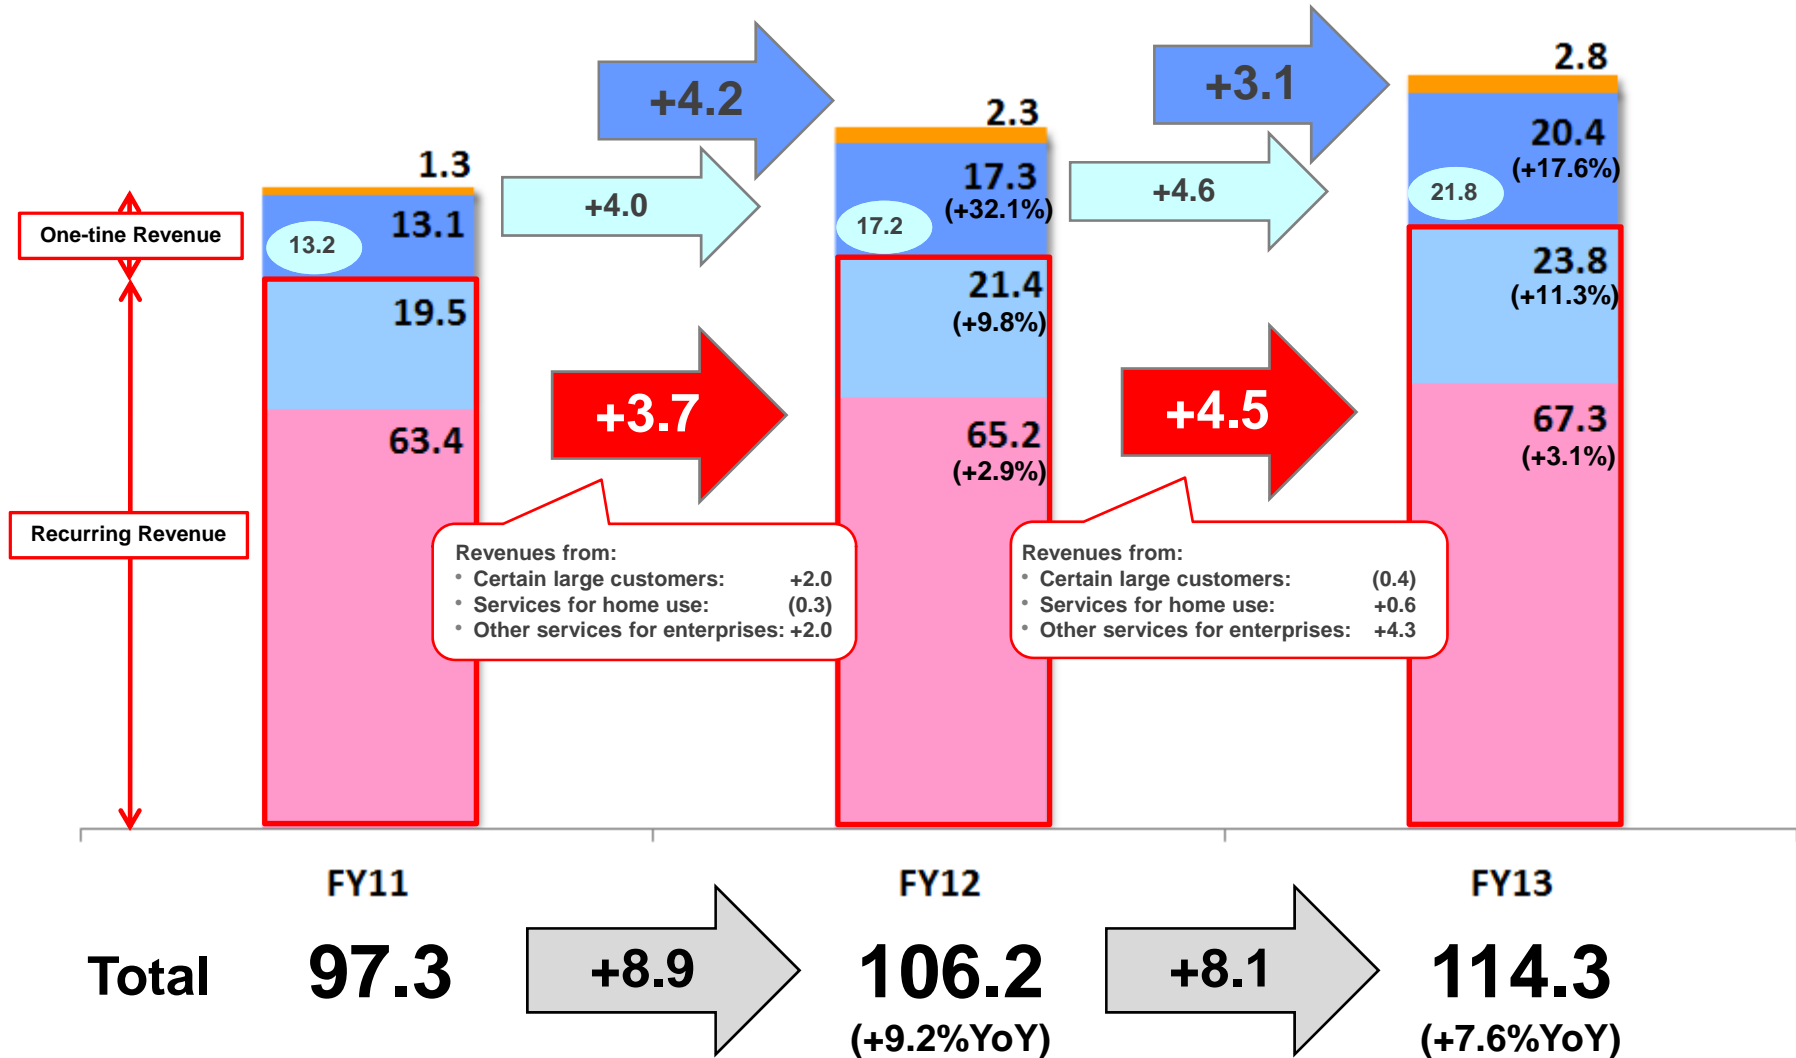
One-tine Revenue

Recurring Revenue

1.3
13.2
13.1
19.5
63.4

+4.2
+4.0
+3.7

2.3
17.2
17.3
(+32.1%)
21.4
(+9.8%)
65.2
(+2.9%)

+3.1
+4.6
+4.5

2.8
21.8
20.4
(+17.6%)
23.8
(+11.3%)
67.3
(+3.1%)

Revenues from:
• Certain large customers: +2.0
• Services for home use: (0.3)
• Other services for enterprises: +2.0

Revenues from:
• Certain large customers: (0.4)
• Services for home use: +0.6
• Other services for enterprises: +4.3

FY11
FY12
FY13

Total 97.3 +8.9 106.2 (+9.2%YoY) +8.1 114.3 (+7.6%YoY)